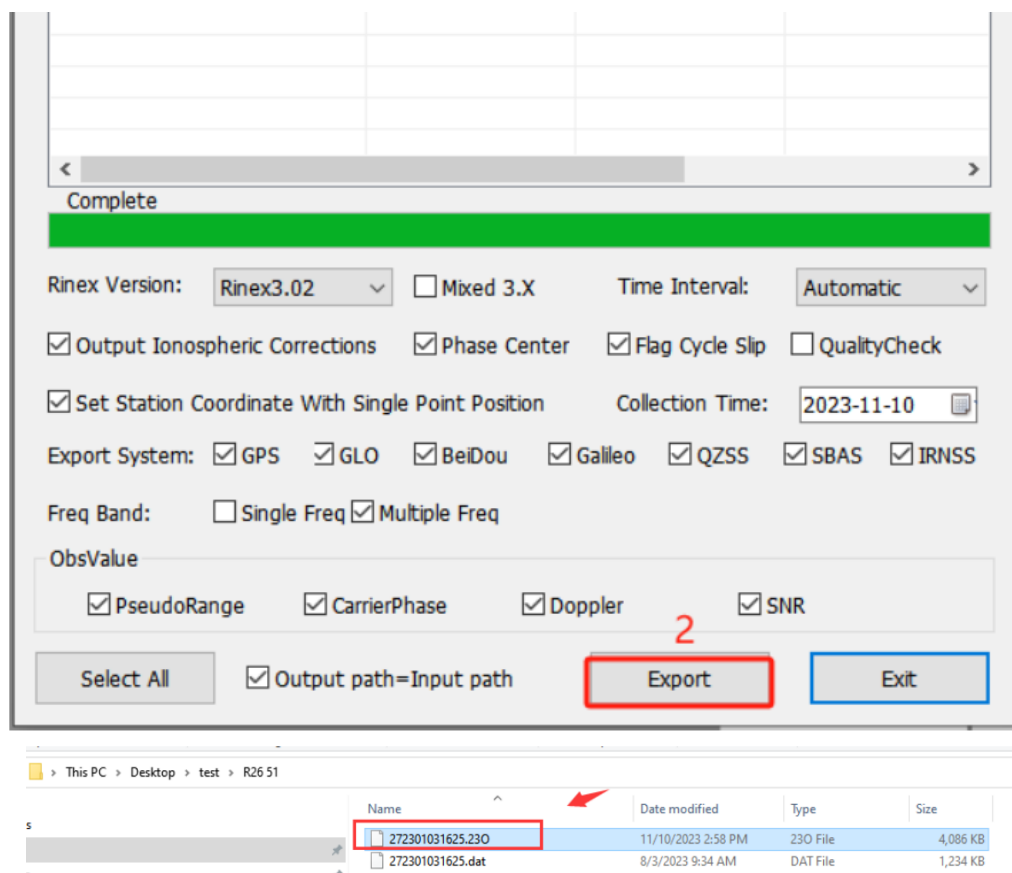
Complete

Rinex Version: Rinex3.02 Mixed 3.X Time Interval: Automatic

Output Ionospheric Corrections Phase Center Flag Cycle Slip QualityCheck

Set Station Coordinate With Single Point Position Collection Time: 2023-11-10

Export System: GPS GLO BeiDou Galileo QZSS SBAS IRNSS

Freq Band: Single Freq Multiple Freq

ObsValue

PseudoRange CarrierPhase Doppler SNR

2

Select All Output path=Input path Export Exit

This PC › Desktop › test › R26 51

s

| Name | Date modified | Type | Size |
|---|---|---|---|
| 272301031625.23O | 11/10/2023 2:58 PM | 23O File | 4,086 KB |
| 272301031625.dat | 8/3/2023 9:34 AM | DAT File | 1,234 KB |